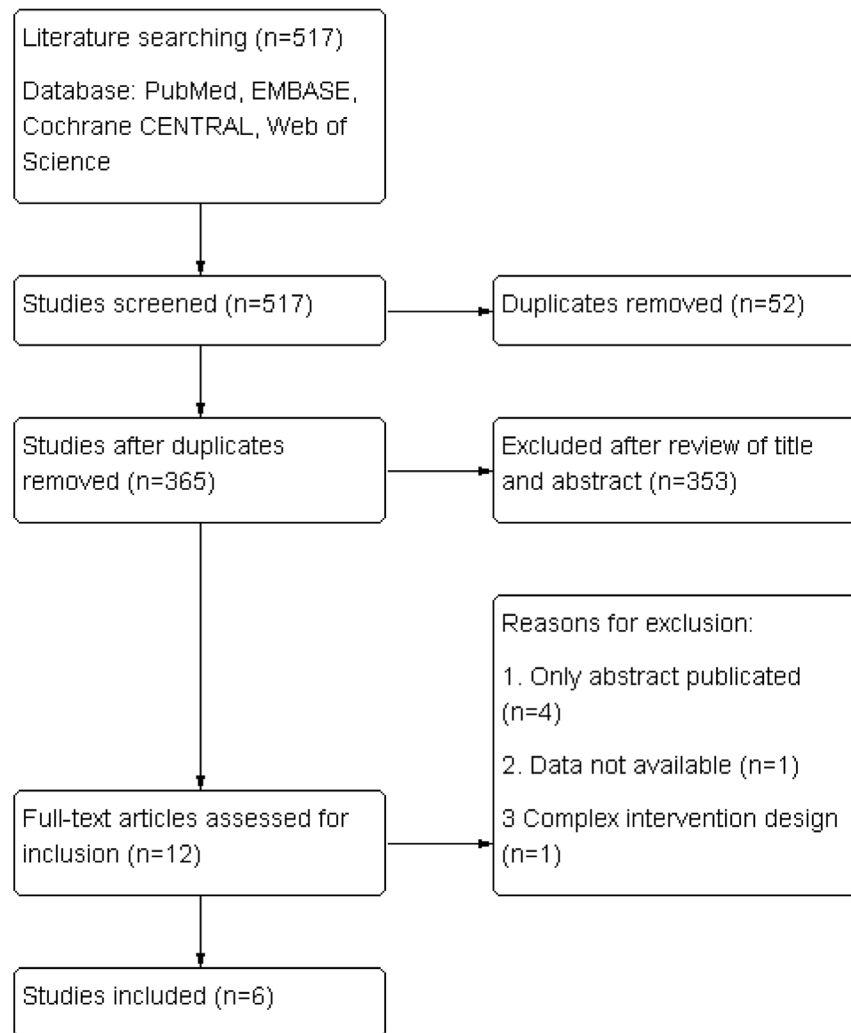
Literature searching (n=517)

Database: PubMed, EMBASE, Cochrane CENTRAL, Web of Science

Studies screened (n=517)

Duplicates removed (n=52)

Studies after duplicates removed (n=365)

Excluded after review of title and abstract (n=353)

Reasons for exclusion:

1. Only abstract publicated (n=4)

2. Data not available (n=1)

3 Complex intervention design (n=1)

Full-text articles assessed for inclusion (n=12)

Studies included (n=6)